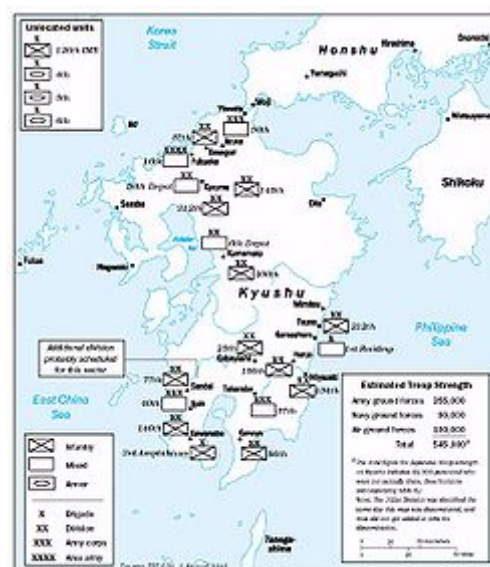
Unlocated units
X 1 (3?) IMB
4th
5th
6th

Korea Strait

Honshu
Hiroshima
Shimonoseki
Tokuyama

Shikoku
Matsuyama

Shiji
57th
Kokura
56th
25th
Fukuoka
86th Depot
Kurume
312th
Oita
Sasebo
Nagasaki
Goto
6th Depot
Kumamoto
206th

Kyushu
Miyakonojo
Tsuno
212th
Miyazaki

Additional division probably scheduled for this sector

Philippine Sea

East China Sea

Sendai
77th
303rd
146th
Kagoshima
2nd Amphibious
86th
Tanegashima

Estimated Troop Strength
| | |
|---|---|
| Army ground forces | 255,000 |
| Navy ground forces | 90,000 |
| Air ground forces | 180,000 |
| Total | 545,000 |

Infantry
Mixed
Armor
X Brigade
XX Division
XXX Army corps
XXXX Area army

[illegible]